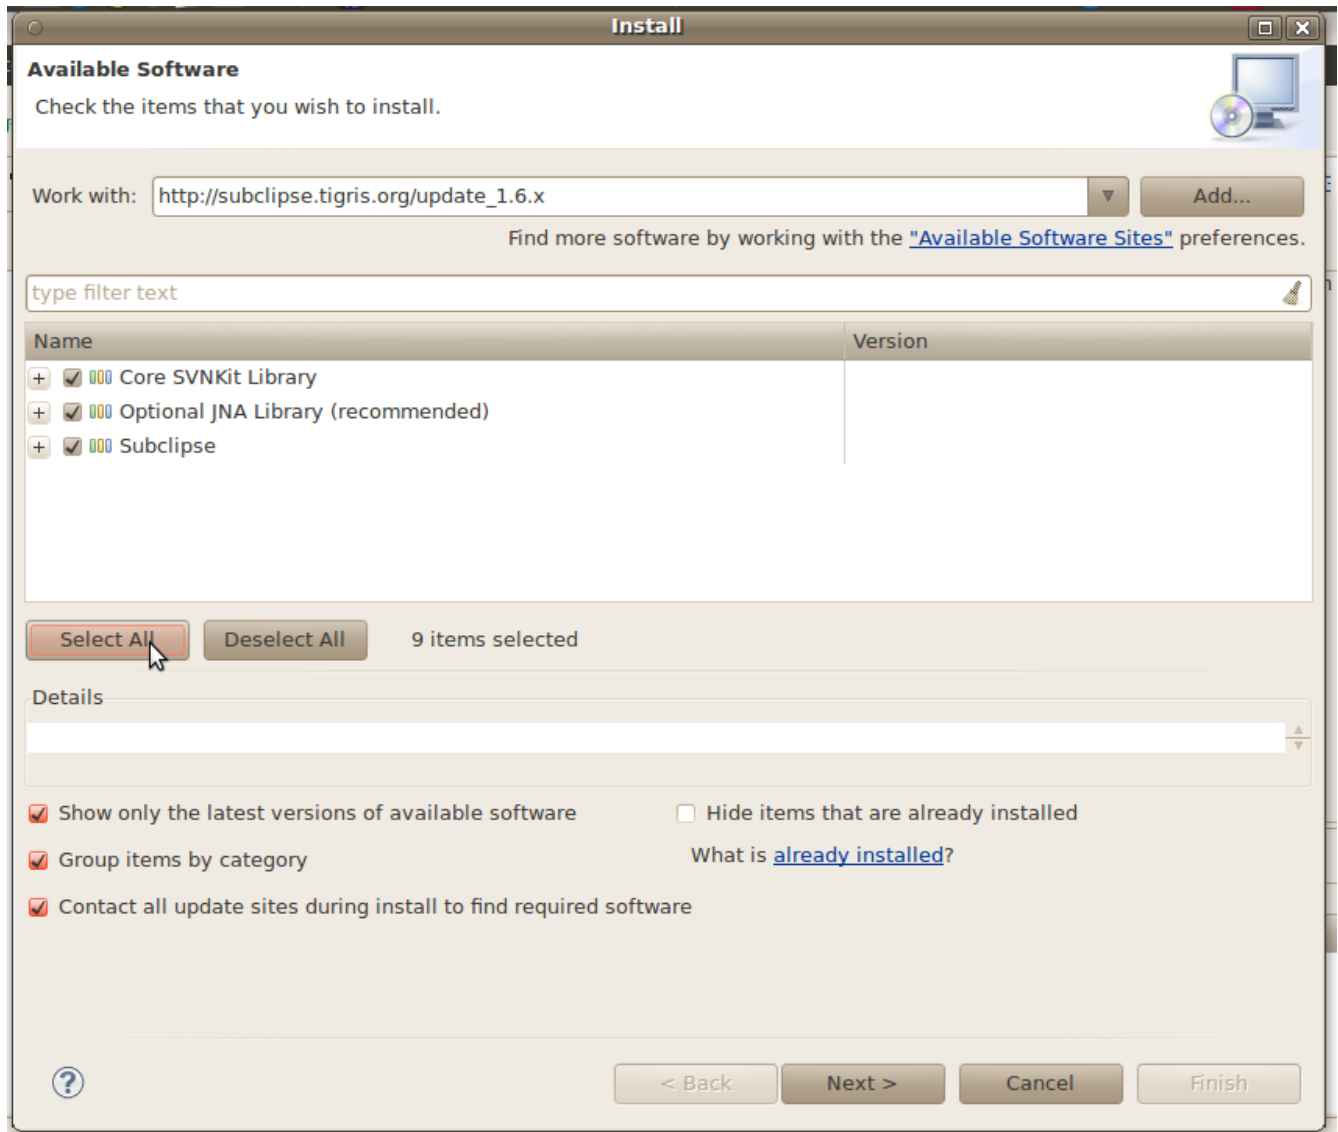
Install

Available Software

Check the items that you wish to install.

Work with: http://subclipse.tigris.org/update_1.6.x

Add...

Find more software by working with the "Available Software Sites" preferences.

type filter text

| Name | Version |
|---|---|
| Core SVNKit Library | |
| Optional JNA Library (recommended) | |
| Subclipse | |

Select All

Deselect All

9 items selected

Details

Show only the latest versions of available software

Hide items that are already installed

Group items by category

What is already installed?

Contact all update sites during install to find required software

< Back

Next >

Cancel

Finish